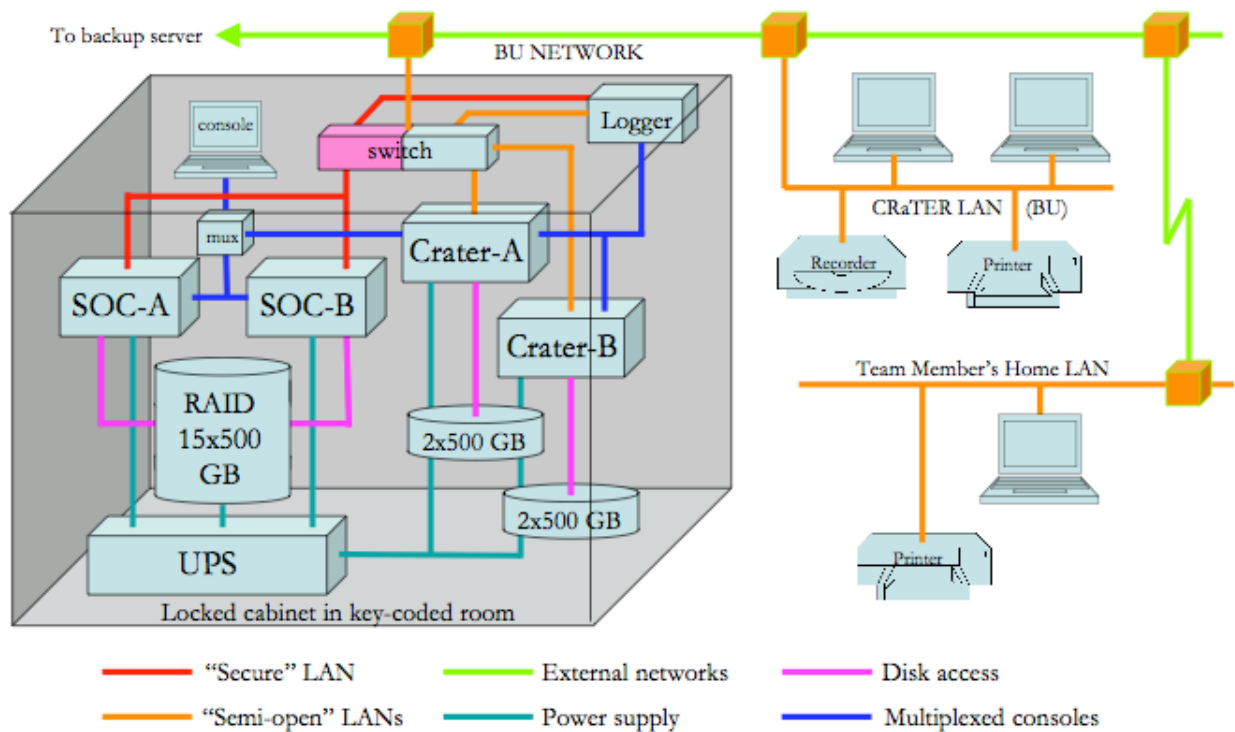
To backup server

BU NETWORK

console

switch

Logger

CRaTER LAN (BU)

mux

Crater-A

Recorder

Printer

SOC-A

SOC-B

Crater-B

Team Member's Home LAN

RAID 15x500 GB

2x500 GB

2x500 GB

Printer

UPS

Locked cabinet in key-coded room

"Secure" LAN

External networks

Disk access

"Semi-open" LANs

Power supply

Multiplexed consoles